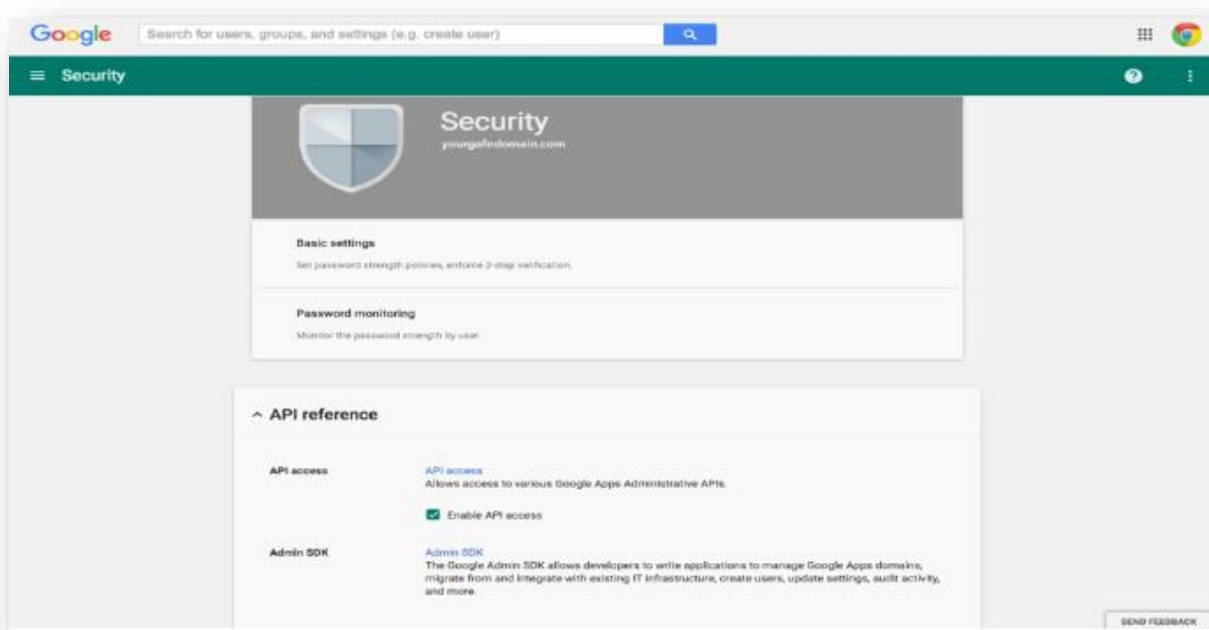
Google

Search for users, groups, and settings (e.g. create user)

Security

Security

yourgafedomain.com

Basic settings

Set password strength policies, enforce 2-step verification.

Password monitoring

Monitor the password strength by user.

^ API reference

API access

API access

Allows access to various Google Apps Administrative APIs.

Enable API access

Admin SDK

Admin SDK

The Google Admin SDK allows developers to write applications to manage Google Apps domains, migrate from and integrate with existing IT infrastructure, create users, update settings, audit activity, and more.

SEND FEEDBACK